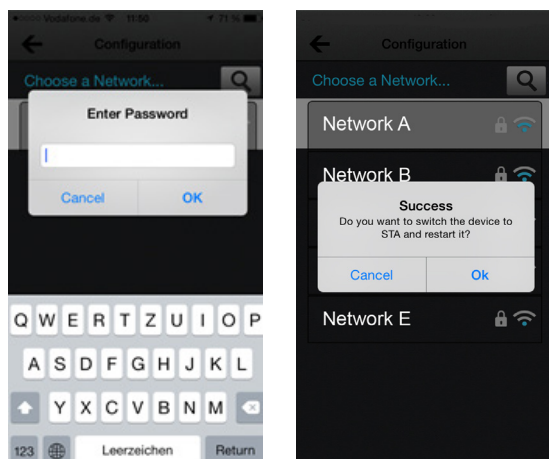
Vodafone.de 11:50 71 %

Configuration

Choose a Network...

Enter Password

Cancel OK

Q W E R T Z U I O P
A S D F G H J K L
Y X C V B N M
123 Leerzeichen Return

Configuration

Choose a Network...

Network A

Network B

Success
Do you want to switch the device to STA and restart it?

Cancel Ok

Network E